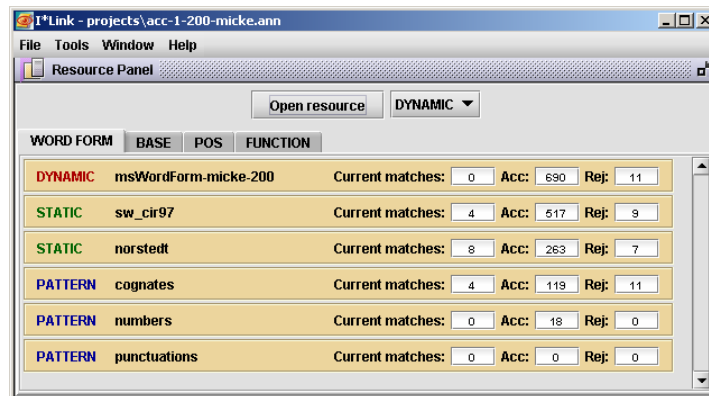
I*Link - projects\acc-1-200-micke.ann

File Tools Window Help

Resource Panel

Open resource DYNAMIC

WORD FORM BASE POS FUNCTION

| | | | | | | | |
|---|---|---|---|---|---|---|---|
| DYNAMIC | msWordForm-micke-200 | Current matches: | 0 | Acc: | 690 | Rej: | 11 |
| STATIC | sw_cir97 | Current matches: | 4 | Acc: | 517 | Rej: | 9 |
| STATIC | norstedt | Current matches: | 8 | Acc: | 263 | Rej: | 7 |
| PATTERN | cognates | Current matches: | 4 | Acc: | 119 | Rej: | 11 |
| PATTERN | numbers | Current matches: | 0 | Acc: | 18 | Rej: | 0 |
| PATTERN | punctuations | Current matches: | 0 | Acc: | 0 | Rej: | 0 |